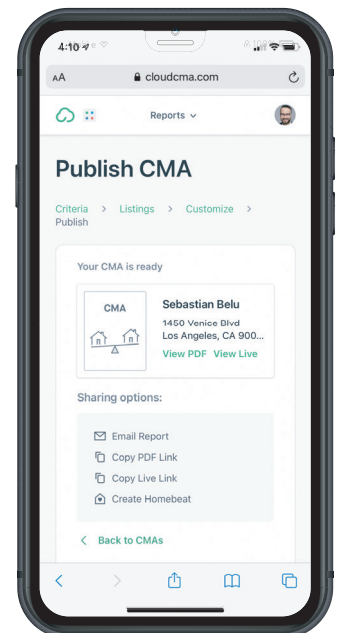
4:10

AA cloudcma.com

Reports

Publish CMA

Criteria > Listings > Customize > Publish

Your CMA is ready

CMA

Sebastian Belu
1450 Venice Blvd
Los Angeles, CA 900...
View PDF View Live

Sharing options:

Email Report
Copy PDF Link
Copy Live Link
Create Homebeat

< Back to CMAs